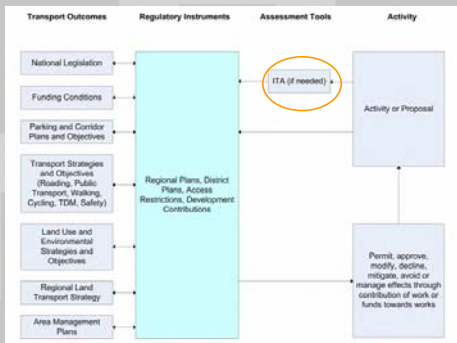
Transport Outcomes

Regulatory Instruments

Assessment Tools

Activity

National Legislation

Funding Conditions

Parking and Corridor Plans and Objectives

Transport Strategies and Objectives (Roading, Public Transport, Walking, Cycling, TDM, Safety)

Land Use and Environmental Strategies and Objectives

Regional Land Transport Strategy

Area Management Plans

Regional Plans, District Plans, Access Restrictions, Development Contributions

ITA (if needed)

Activity or Proposal

Permit, approve, modify, decline, mitigate, avoid or manage effects through contribution of work or funds towards works